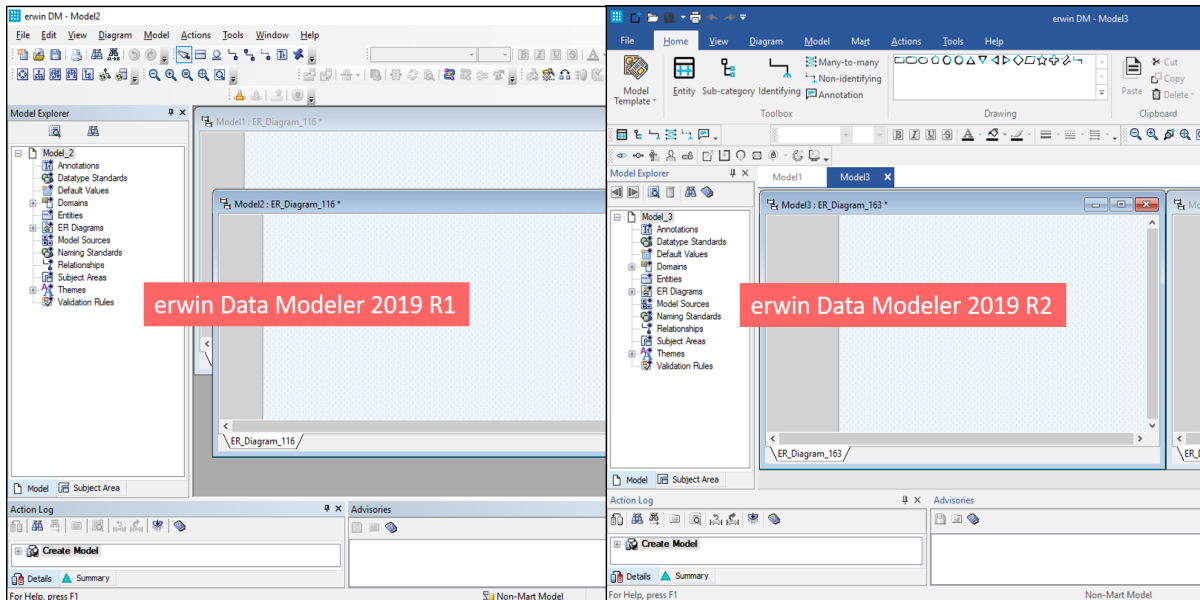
erwin DM - Model2

File Edit View Diagram Model Actions Tools Window Help

Model Explorer

Model_2
Annotations
Datatype Standards
Default Values
Domains
Entities
ER Diagrams
Model Sources
Naming Standards
Relationships
Subject Areas
Themes
Validation Rules

Model Subject Area

Model1 : ER_Diagram_116 *

Model2 : ER_Diagram_116 *

ER_Diagram_116

erwin Data Modeler 2019 R1

Action Log

Create Model

Details Summary

Advisories

For Help, press F1

Non-Mart Model

erwin DM - Model3

File Home View Diagram Model Mart Actions Tools Help

Model Template

Entity Sub-category Identifying

Many-to-many
Non-identifying
Annotation

Toolbox

Drawing

Paste

Cut
Copy
Delete

Clipboard

Model Explorer

Model1 Model3

Model_3
Annotations
Datatype Standards
Default Values
Domains
Entities
ER Diagrams
Model Sources
Naming Standards
Relationships
Subject Areas
Themes
Validation Rules

Model Subject Area

Model3 : ER_Diagram_163 *

ER_Diagram_163

erwin Data Modeler 2019 R2

Action Log

Create Model

Details Summary

Advisories

For Help, press F1

Non-Mart Model